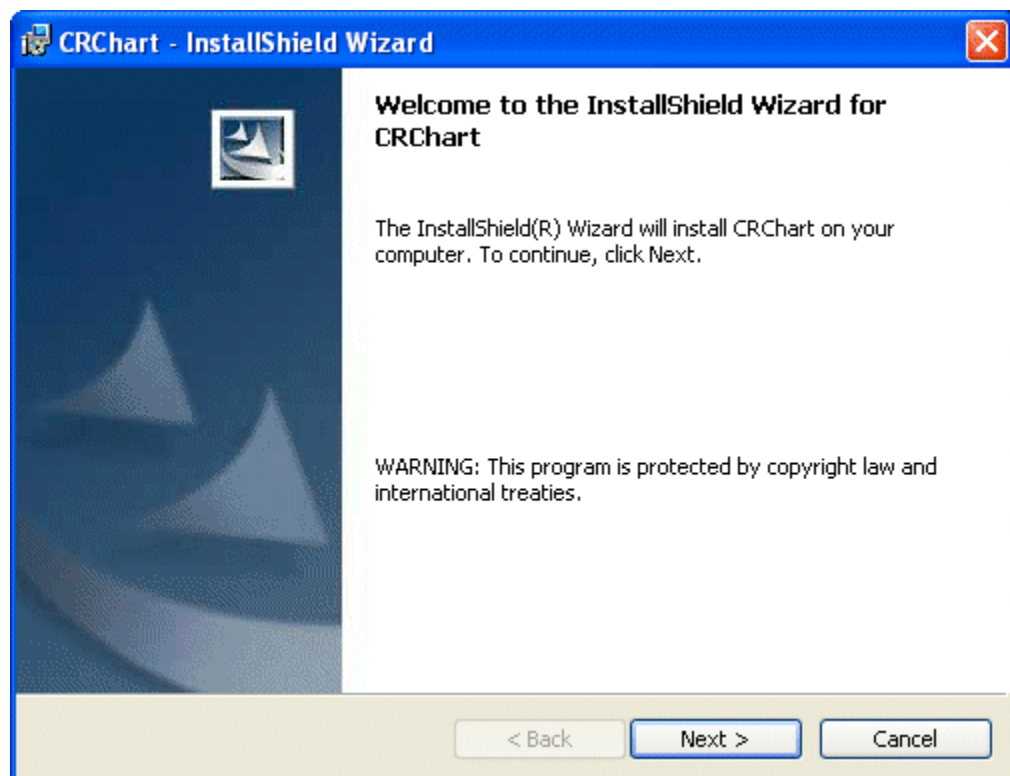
CRChart - InstallShield Wizard

Welcome to the InstallShield Wizard for CRChart

The InstallShield(R) Wizard will install CRChart on your computer. To continue, click Next.

WARNING: This program is protected by copyright law and international treaties.

< Back

Next >

Cancel